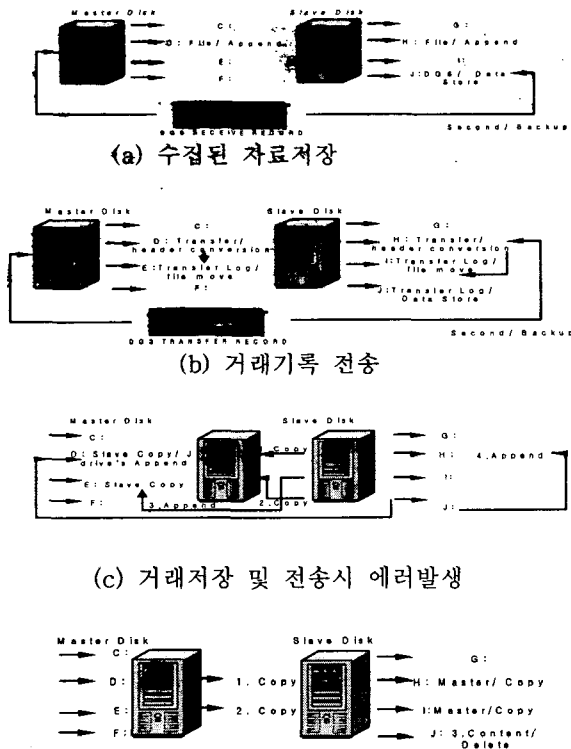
Master Disk

C:

D: File/ Append

E:

F:

Slave Disk

G:

H: File/ Append

I:

J: DGS/ Data Store

DGS RECEIVE RECORD

Second/ Backup

(a) 수집된 자료저장

Master Disk

C:

D: Transfer/ header conversion

E: Transfer Log/ file move

F:

Slave Disk

G:

H: Transfer/ header conversion

I: Transfer Log/ file move

J: Transfer Log/ Data Store

DGS TRANSFER RECORD

Second/ Backup

(b) 거래기록 전송

Master Disk

C:

D: Slave Copy/ J drive's Append

E: Slave Copy

F:

3. Append

2. Copy

1. Copy

Slave Disk

G:

H:

I:

J:

4. Append

(c) 거래저장 및 전송시 에러발생

Master Disk

C:

D:

E:

F:

1. Copy

2. Copy

Slave Disk

G:

H: Master/ Copy

I: Master/Copy

J: 3. Content/ Delete